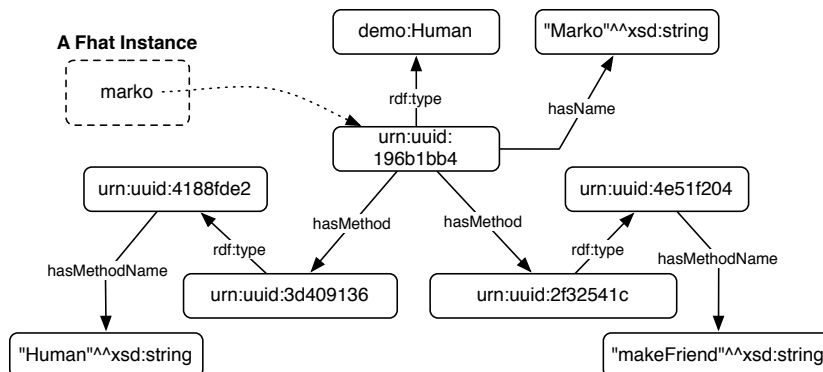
A Fhat Instance

marko

demo:Human

"Marko"^^xsd:string

rdf:type

hasName

urn:uuid:196b1bb4

urn:uuid:4188fde2

urn:uuid:4e51f204

hasMethod

hasMethod

rdf:type

rdf:type

hasMethodName

hasMethodName

urn:uuid:3d409136

urn:uuid:2f32541c

"Human"^^xsd:string

"makeFriend"^^xsd:string